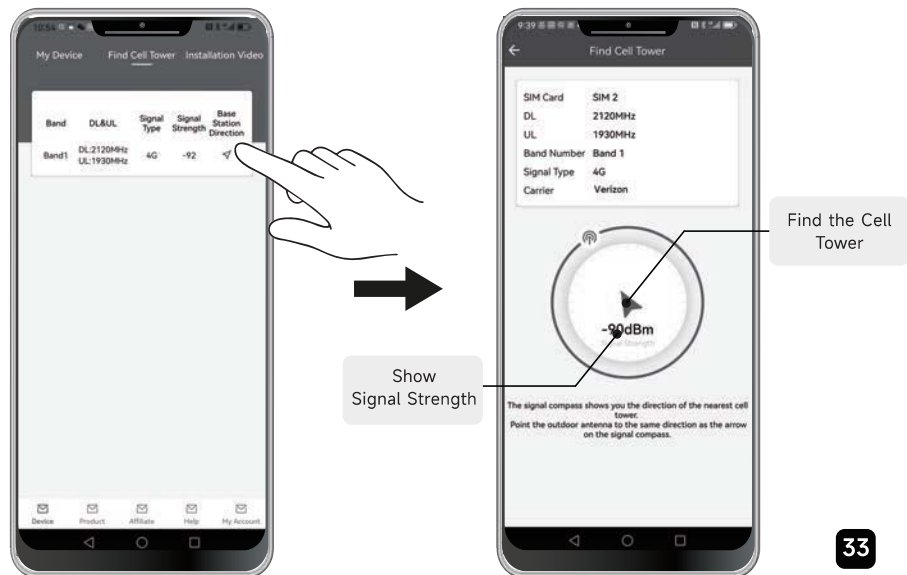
10:54

My Device Find Cell Tower Installation Video

| Band | DL&UL | Signal Type | Signal Strength | Base Station Direction |
|---|---|---|---|---|
| Band1 | DL:2120MHz UL:1930MHz | 4G | -92 | |

Device Product Affiliate Help My Account

9:39

Find Cell Tower

SIM Card SIM 2
DL 2120MHz
UL 1930MHz
Band Number Band 1
Signal Type 4G
Carrier Verizon

Find the Cell Tower

-90dBm
Signal Strength

Show Signal Strength

The signal compass shows you the direction of the nearest cell tower.
Point the outdoor antenna to the same direction as the arrow on the signal compass.

33